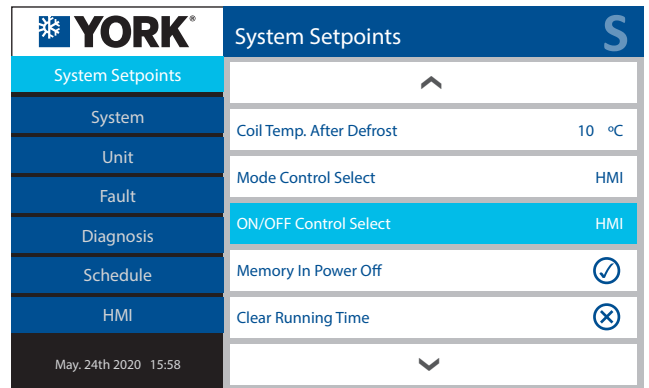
YORK®

System Setpoints

S

System Setpoints

System

Unit

Fault

Diagnosis

Schedule

HMI

May. 24th 2020 15:58

Coil Temp. After Defrost 10 ºC

Mode Control Select HMI

ON/OFF Control Select HMI

Memory In Power Off

Clear Running Time